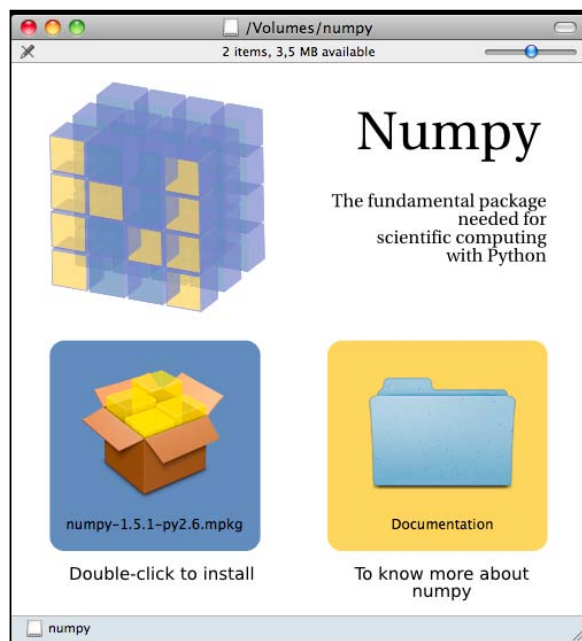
/Volumes/numpy

2 items, 3,5 MB available

Numpy

The fundamental package needed for scientific computing with Python

numpy-1.5.1-py2.6.mpkg

Documentation

Double-click to install

To know more about numpy

numpy